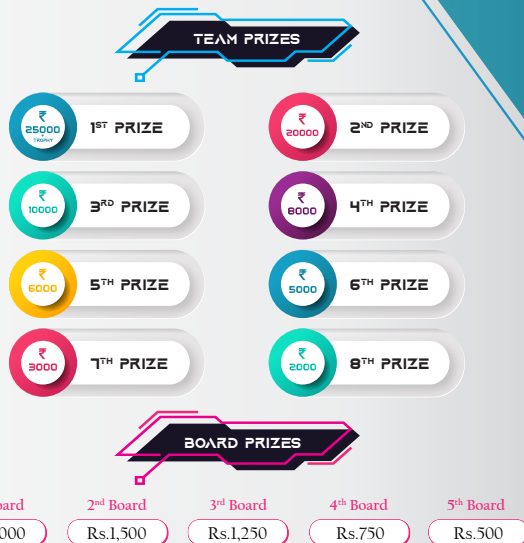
TEAM PRIZES

₹ 25000 TROPHY 1ST PRIZE

₹ 20000 2ND PRIZE

₹ 10000 3RD PRIZE

₹ 8000 4TH PRIZE

₹ 6000 5TH PRIZE

₹ 5000 6TH PRIZE

₹ 3000 7TH PRIZE

₹ 2000 8TH PRIZE

BOARD PRIZES

oard
000

2nd Board
Rs.1,500

3rd Board
Rs.1,250

4th Board
Rs.750

5th Board
Rs.500